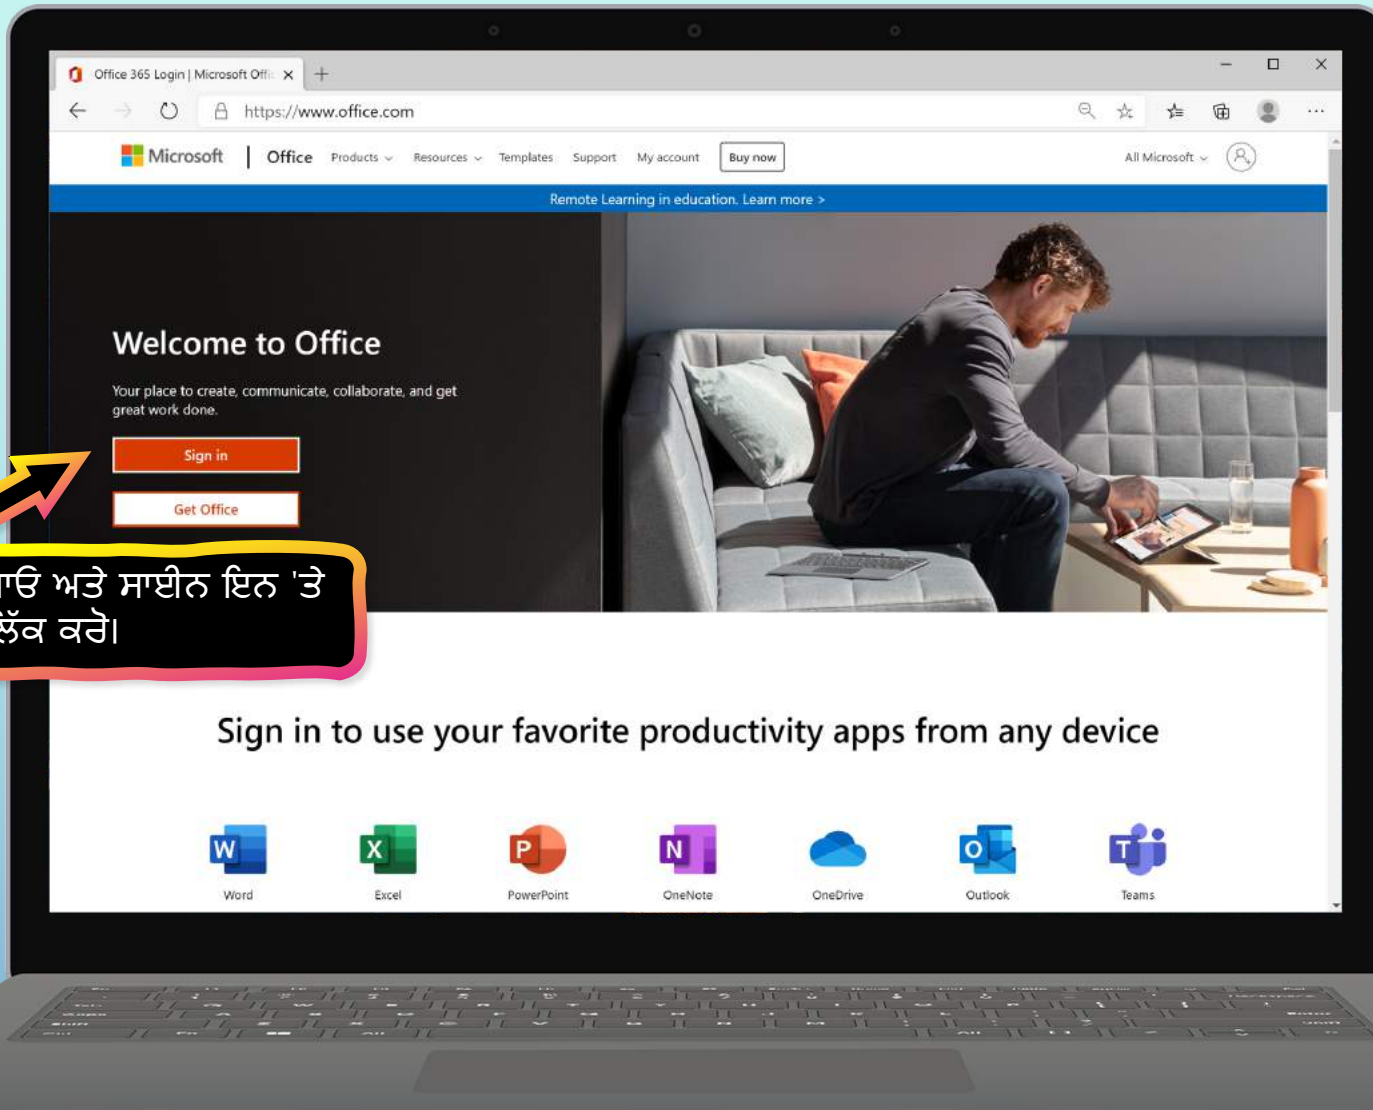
Office 365 Login | Microsoft Offi

https://www.office.com

Microsoft | Office Products Resources Templates Support My account Buy now

All Microsoft

Remote Learning in education. Learn more >

Welcome to Office

Your place to create, communicate, collaborate, and get great work done.

Sign in

Get Office

ਾਓ ਅਤੇ ਸਾਈਨ ਇਨ 'ਤੇ ਲੱਕ ਕਰੋ।

Sign in to use your favorite productivity apps from any device

Word Excel PowerPoint OneNote OneDrive Outlook Teams